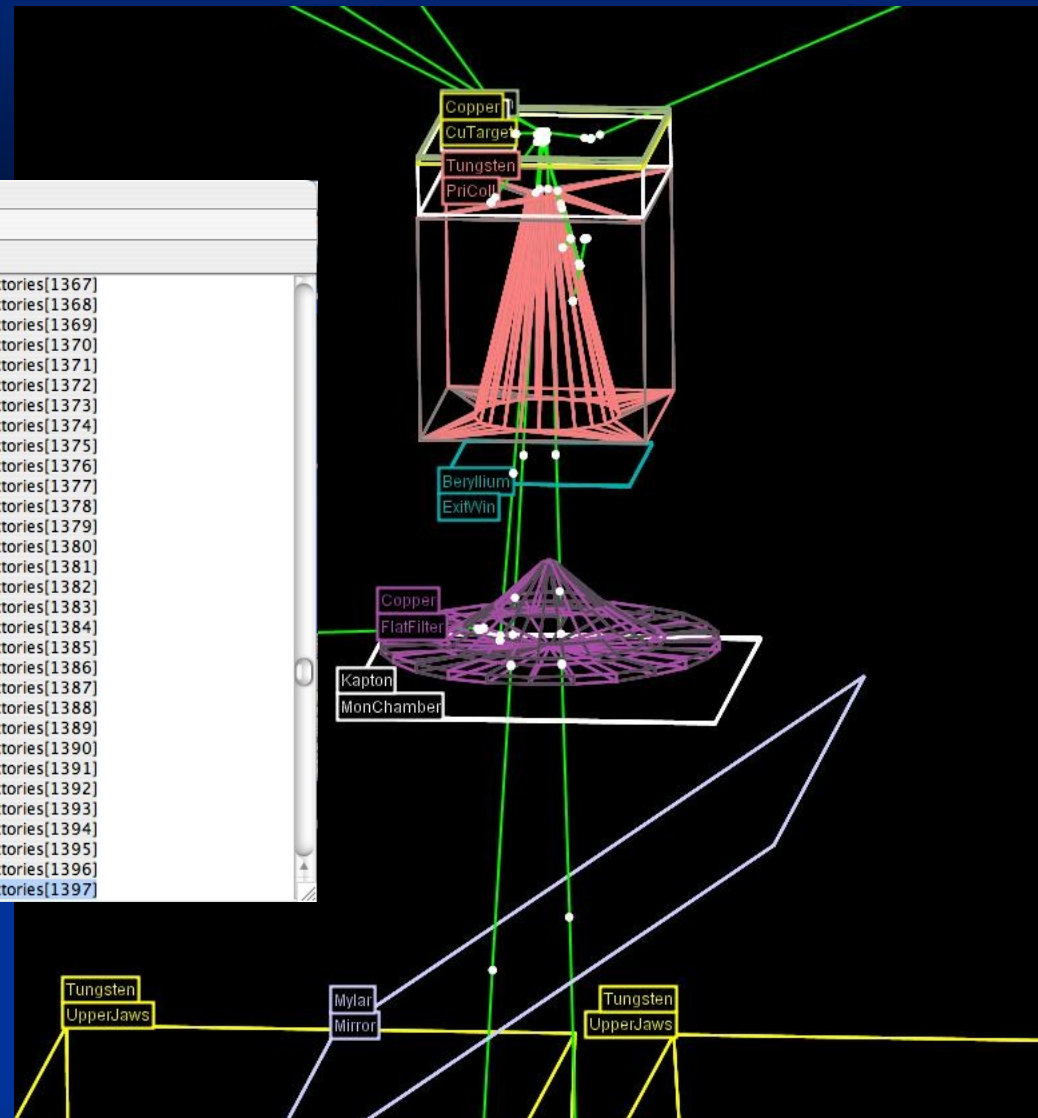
Copper
CuTarget
Tungsten
PriColl
tories[1367]
tories[1368]
tories[1369]
tories[1370]
tories[1371]
tories[1372]
tories[1373]
tories[1374]
tories[1375]
tories[1376]
tories[1377]
tories[1378]
tories[1379]
tories[1380]
tories[1381]
tories[1382]
tories[1383]
tories[1384]
tories[1385]
tories[1386]
tories[1387]
tories[1388]
tories[1389]
tories[1390]
tories[1391]
tories[1392]
tories[1393]
tories[1394]
tories[1395]
tories[1396]
tories[1397]
Beryllium
ExitWin
Copper
FlatFilter
Kapton
MonChamber
Tungsten
UpperJaws
Mylar
Mirror
Tungsten
UpperJaws